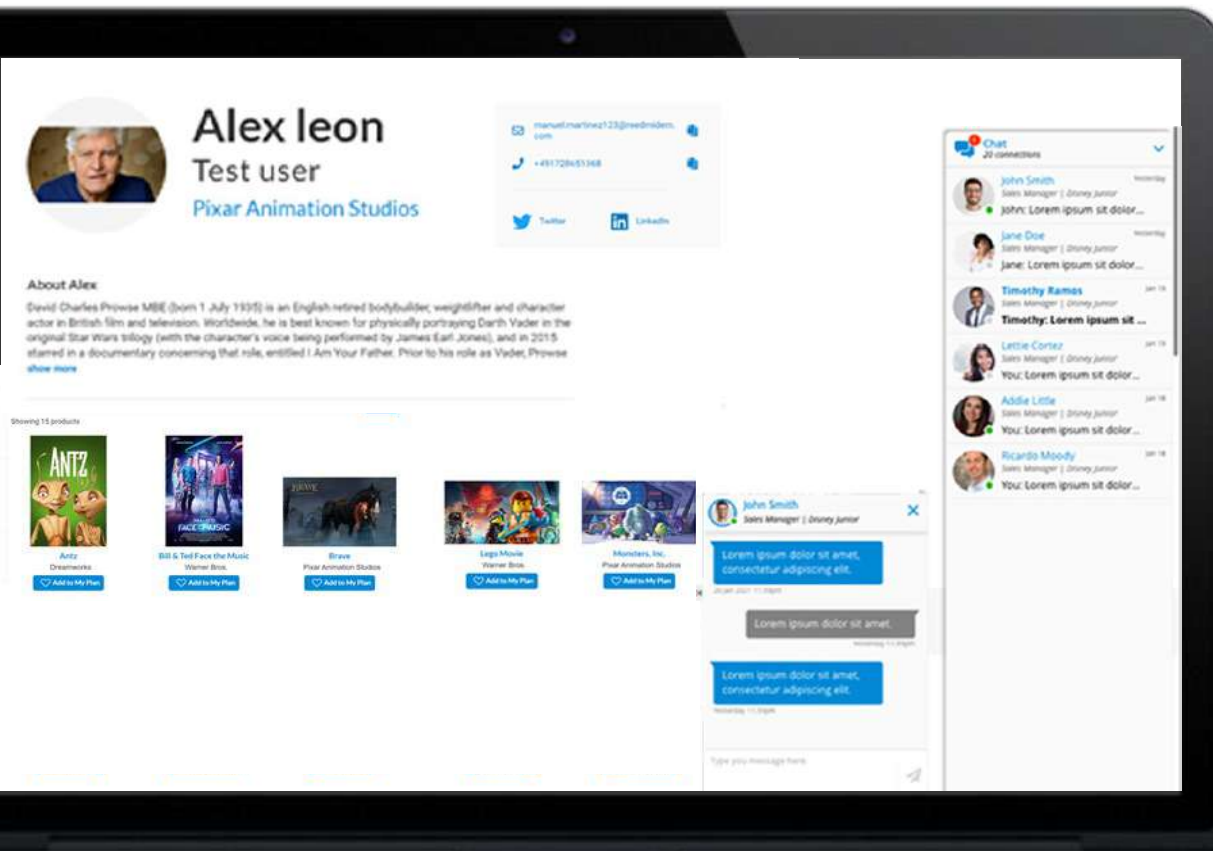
Alex leon
Test user
Pixar Animation Studios

manuel.martinez123@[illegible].com
+491728651368
Twitter
LinkedIn

Chat
20 connections

John Smith
Sales Manager | Disney Junior
John: Lorem ipsum sit dolor...

Jane Doe
Sales Manager | Disney Junior
Jane: Lorem ipsum sit dolor...

Timothy Ramos
Sales Manager | Disney Junior
Timothy: Lorem ipsum sit ...

Lettie Cortez
Sales Manager | Disney Junior
You: Lorem ipsum sit dolor...

Addie Little
Sales Manager | Disney Junior
You: Lorem ipsum sit dolor...

Ricardo Moody
Sales Manager | Disney Junior
You: Lorem ipsum sit dolor...

About Alex
David Charles Prowse MBE (born 1 July 1935) is an English retired bodybuilder, weightlifter and character actor in British film and television. Worldwide, he is best known for physically portraying Darth Vader in the original Star Wars trilogy (with the character's voice being performed by James Earl Jones), and in 2015 starred in a documentary concerning that role, entitled I Am Your Father. Prior to his role as Vader, Prowse
show more

Showing 15 products

Antz
Dreamworks
Add to My Plan

Bill & Ted Face the Music
Warner Bros.
Add to My Plan

Brave
Pixar Animation Studios
Add to My Plan

Lego Movie
Warner Bros.
Add to My Plan

Monsters, Inc.
Pixar Animation Studios
Add to My Plan

John Smith
Sales Manager | Disney Junior
Lorem ipsum dolor sit amet, consectetur adipiscing elit.
Lorem ipsum dolor sit amet.
Lorem ipsum dolor sit amet, consectetur adipiscing elit.
Type you message here